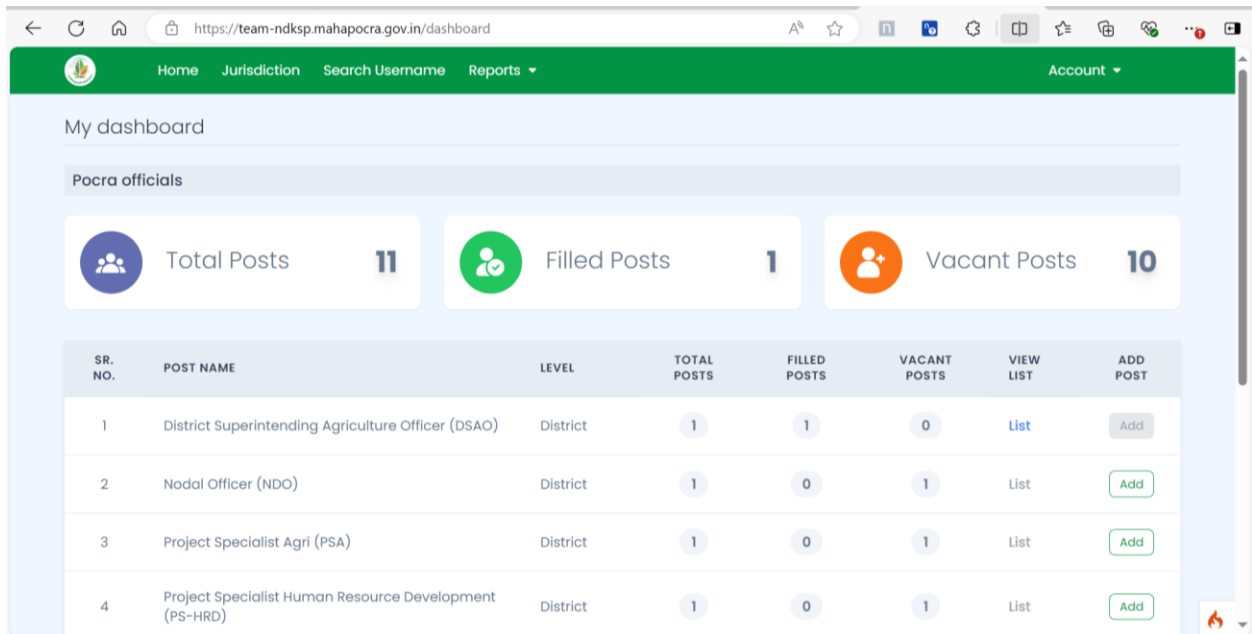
https://team-ndksp.mahapocra.gov.in/dashboard

Home Jurisdiction Search Username Reports Account

My dashboard

Pocra officials

Total Posts 11

Filled Posts 1

Vacant Posts 10

| SR. NO. | POST NAME | LEVEL | TOTAL POSTS | FILLED POSTS | VACANT POSTS | VIEW LIST | ADD POST |
|---|---|---|---|---|---|---|---|
| 1 | District Superintending Agriculture Officer (DSAO) | District | 1 | 1 | 0 | List | Add |
| 2 | Nodal Officer (NDO) | District | 1 | 0 | 1 | List | Add |
| 3 | Project Specialist Agri (PSA) | District | 1 | 0 | 1 | List | Add |
| 4 | Project Specialist Human Resource Development (PS-HRD) | District | 1 | 0 | 1 | List | Add |